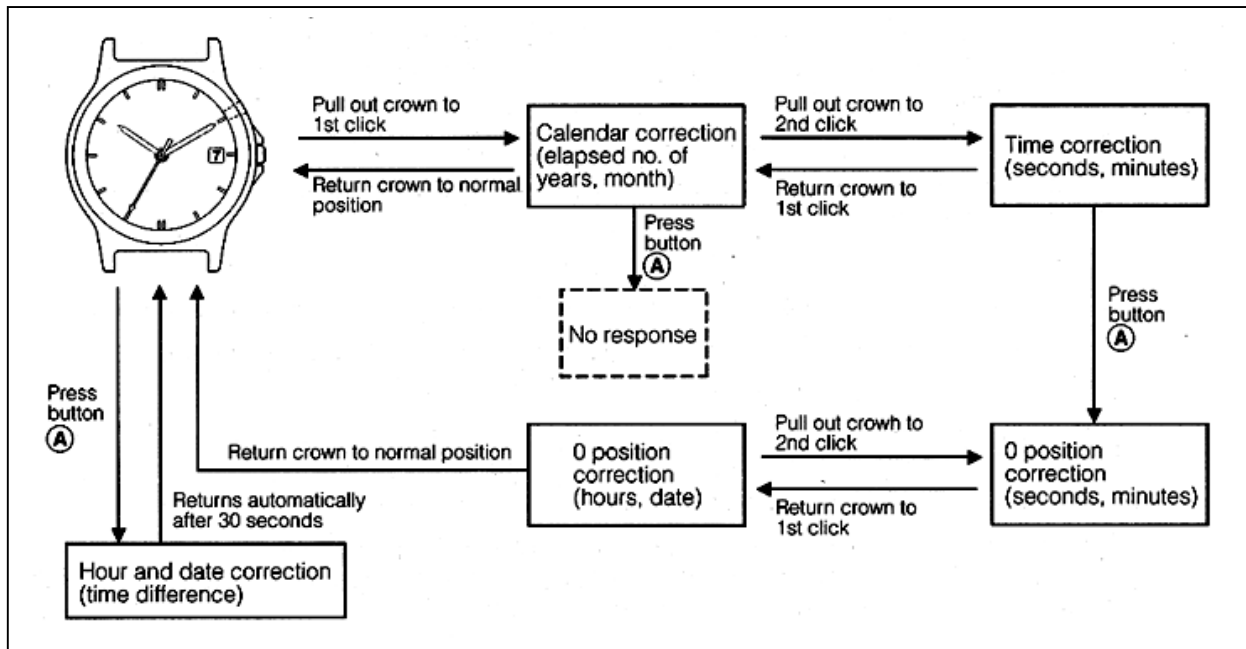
7

Pull out crown to 1st click

Return crown to normal position

Calendar correction (elapsed no. of years, month)

Pull out crown to 2nd click

Return crown to 1st click

Time correction (seconds, minutes)

Press button Ⓐ

No response

Press button Ⓐ

Press button Ⓐ

Return crown to normal position

0 position correction (hours, date)

Pull out crowh to 2nd click

Return crown to 1st click

0 position correction (seconds, minutes)

Returns automatically after 30 seconds

Hour and date correction (time difference)